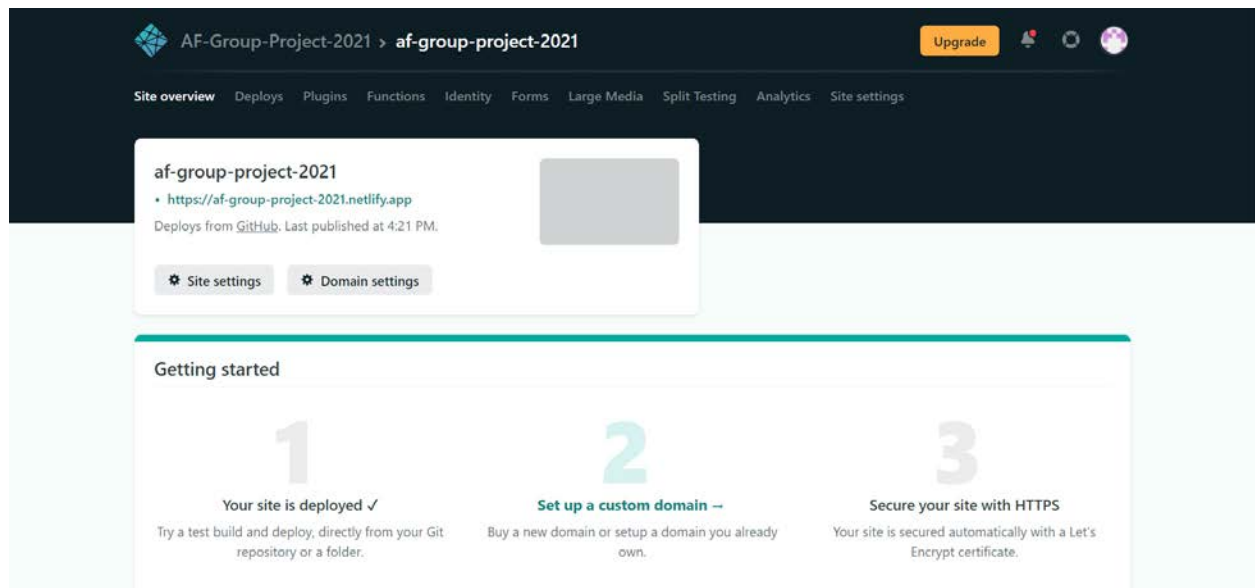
AF-Group-Project-2021 > af-group-project-2021

Upgrade

Site overview Deploys Plugins Functions Identity Forms Large Media Split Testing Analytics Site settings

af-group-project-2021

• https://af-group-project-2021.netlify.app

Deploys from GitHub. Last published at 4:21 PM.

Site settings Domain settings

Getting started

1

Your site is deployed ✓

Try a test build and deploy, directly from your Git repository or a folder.

2

Set up a custom domain →

Buy a new domain or setup a domain you already own.

3

Secure your site with HTTPS

Your site is secured automatically with a Let's Encrypt certificate.